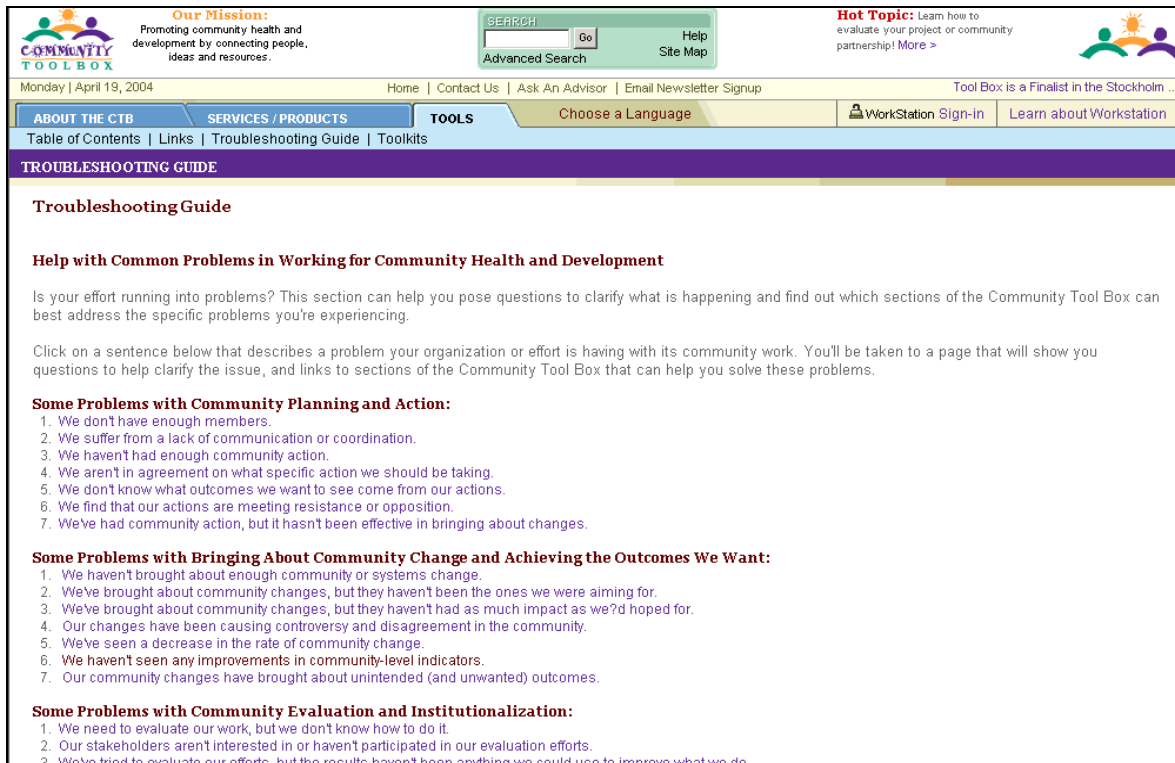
COMMUNITY TOOL BOX

Our Mission:
Promoting community health and development by connecting people, ideas and resources.

SEARCH
Go
Help
Site Map
Advanced Search

Hot Topic: Learn how to evaluate your project or community partnership! More >

Monday | April 19, 2004

Home | Contact Us | Ask An Advisor | Email Newsletter Signup

Tool Box is a Finalist in the Stockholm ...

ABOUT THE CTB | SERVICES / PRODUCTS | TOOLS | Choose a Language | WorkStation Sign-in | Learn about Workstation

Table of Contents | Links | Troubleshooting Guide | Toolkits

TROUBLESHOOTING GUIDE

Troubleshooting Guide

Help with Common Problems in Working for Community Health and Development

Is your effort running into problems? This section can help you pose questions to clarify what is happening and find out which sections of the Community Tool Box can best address the specific problems you're experiencing.

Click on a sentence below that describes a problem your organization or effort is having with its community work. You'll be taken to a page that will show you questions to help clarify the issue, and links to sections of the Community Tool Box that can help you solve these problems.

Some Problems with Community Planning and Action:
1. We don't have enough members.
2. We suffer from a lack of communication or coordination.
3. We haven't had enough community action.
4. We aren't in agreement on what specific action we should be taking.
5. We don't know what outcomes we want to see come from our actions.
6. We find that our actions are meeting resistance or opposition.
7. We've had community action, but it hasn't been effective in bringing about changes.

Some Problems with Bringing About Community Change and Achieving the Outcomes We Want:
1. We haven't brought about enough community or systems change.
2. We've brought about community changes, but they haven't been the ones we were aiming for.
3. We've brought about community changes, but they haven't had as much impact as we?d hoped for.
4. Our changes have been causing controversy and disagreement in the community.
5. We've seen a decrease in the rate of community change.
6. We haven't seen any improvements in community-level indicators.
7. Our community changes have brought about unintended (and unwanted) outcomes.

Some Problems with Community Evaluation and Institutionalization:
1. We need to evaluate our work, but we don't know how to do it.
2. Our stakeholders aren't interested in or haven't participated in our evaluation efforts.
3. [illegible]